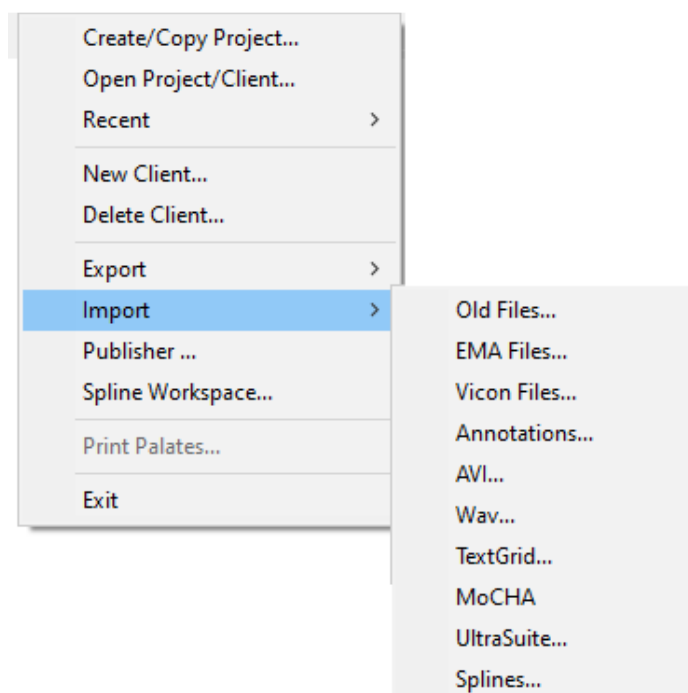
Create/Copy Project...
Open Project/Client...
Recent >

New Client...
Delete Client...

Export >
Import >
Publisher ...
Spline Workspace...

Print Palates...

Exit

Old Files...
EMA Files...
Vicon Files...
Annotations...
AVI...
Wav...
TextGrid...
MoCHA
UltraSuite...
Splines...